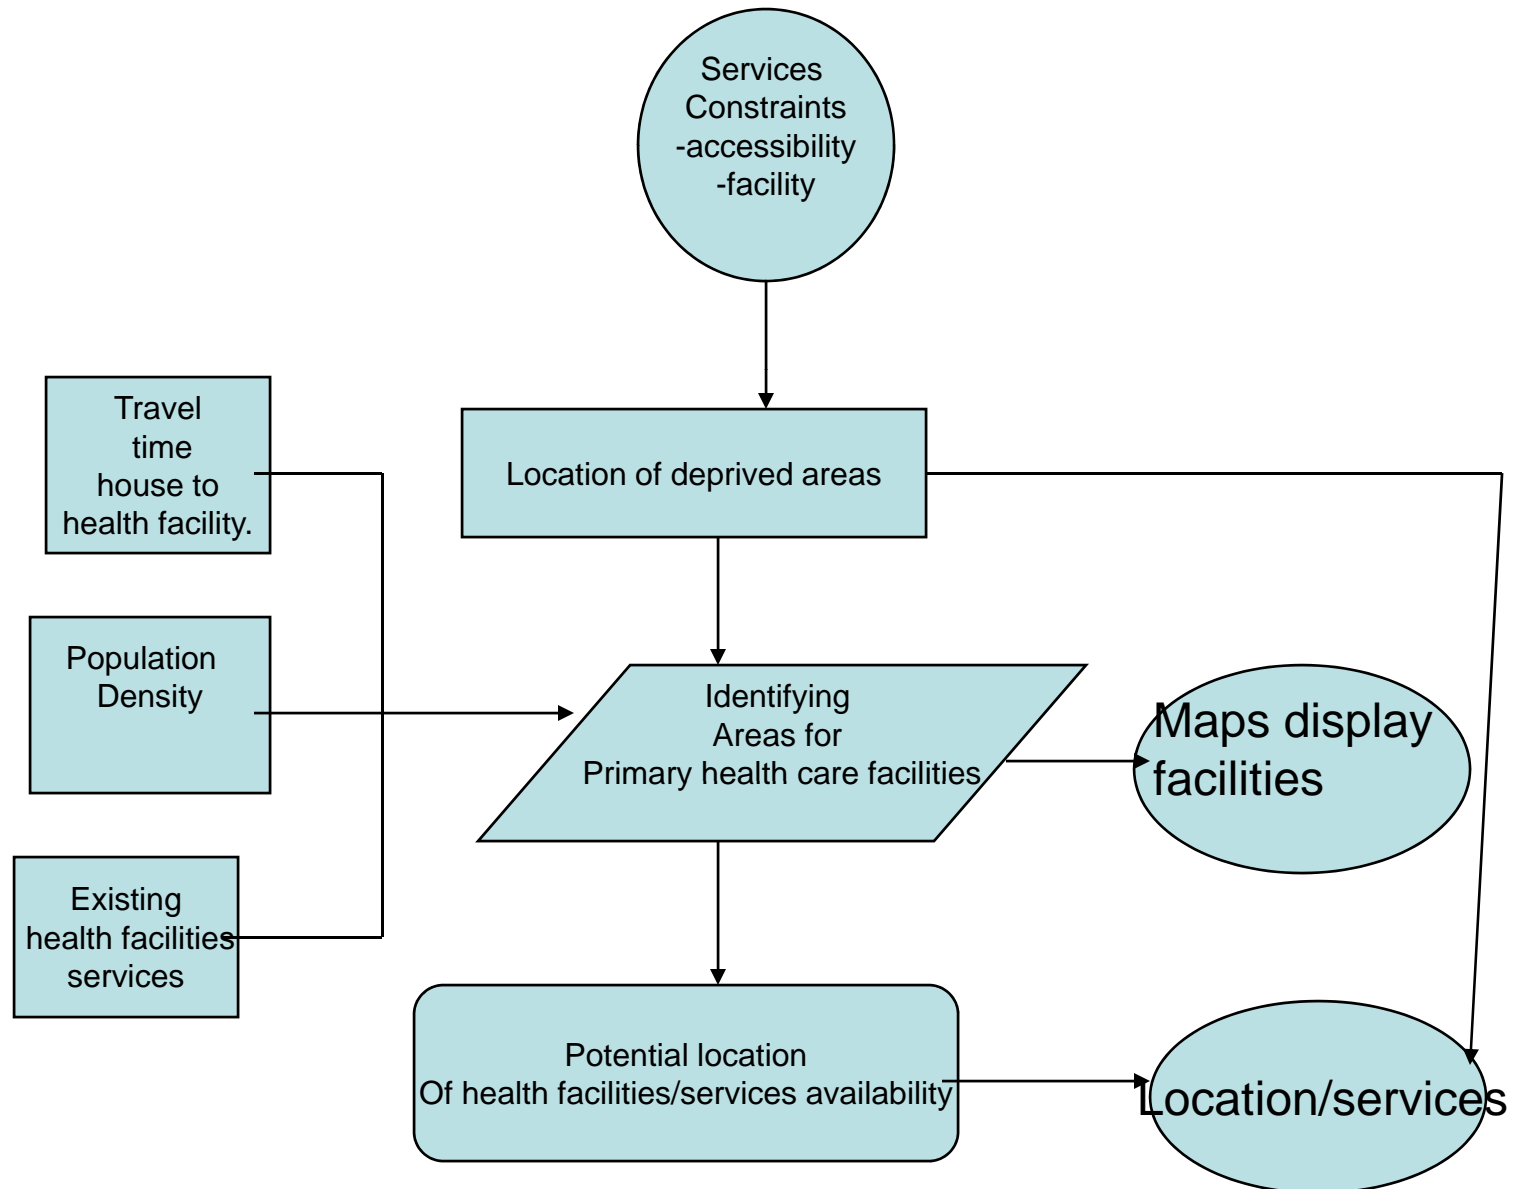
Services
Constraints
-accessibility
-facility

Travel
time
house to
health facility.

Location of deprived areas

Population
Density

Identifying
Areas for
Primary health care facilities

Maps display
facilities

Existing
health facilities
services

Potential location
Of health facilities/services availability

Location/services